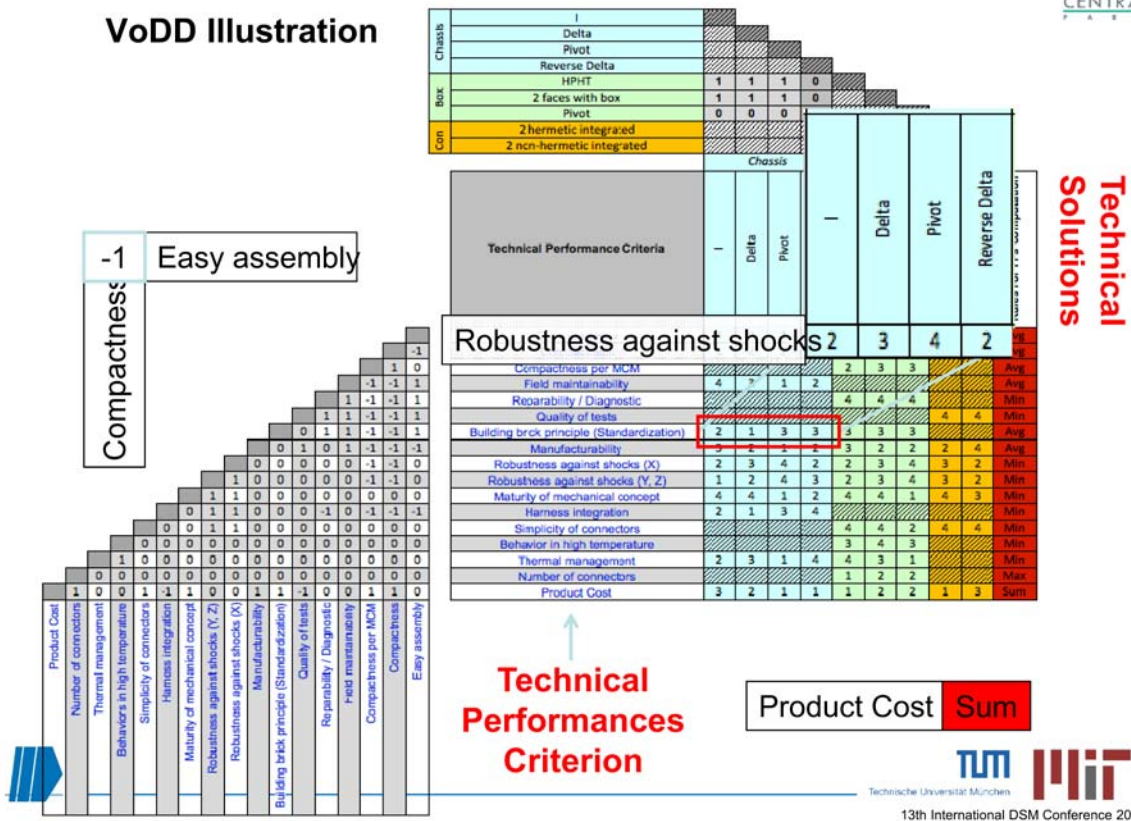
VoDD Illustration

CENTRA

| | | | | | | |
|---|---|---|---|---|---|---|
| Chassis | I | | | | | |
| | Delta | | | | | |
| | Pivot | | | | | |
| | Reverse Delta | | | | | |
| Box | HPHT | 1 | 1 | 1 | 0 | |
| | 2 faces with box | 1 | 1 | 1 | 0 | |
| | Pivot | 0 | 0 | 0 | | |
| Con | 2 hermetic integrated | | | | | |
| | 2 non-hermetic integrated | | | | | |

Chassis

| | I | Delta | Pivot | Reverse Delta |
|---|---|---|---|---|
| Robustness against shocks | 2 | 3 | 4 | 2 |

Technical Solutions

-1 Easy assembly

Compactness

| Technical Performance Criteria | I | Delta | Pivot | | | | | | | |
|---|---|---|---|---|---|---|---|---|---|---|
| Compactness per MCM | | | | | 2 | 3 | 3 | | | Avg |
| Field maintainability | 4 | 3 | 1 | 2 | | | | | | Avg |
| Reparability / Diagnostic | | | | | 4 | 4 | 4 | | | Min |
| Quality of tests | | | | | | | | 4 | 4 | Min |
| Building brick principle (Standardization) | 2 | 1 | 3 | 3 | 3 | 3 | 3 | | | Avg |
| Manufacturability | 3 | 2 | 1 | 2 | 3 | 2 | 2 | 2 | 4 | Avg |
| Robustness against shocks (X) | 2 | 3 | 4 | 2 | 2 | 3 | 4 | 3 | 2 | Min |
| Robustness against shocks (Y, Z) | 1 | 2 | 4 | 3 | 2 | 3 | 4 | 3 | 2 | Min |
| Maturity of mechanical concept | 4 | 4 | 1 | 2 | 4 | 4 | 1 | 4 | 3 | Min |
| Harness integration | 2 | 1 | 3 | 4 | | | | | | Min |
| Simplicity of connectors | | | | | 4 | 4 | 2 | 4 | 4 | Min |
| Behavior in high temperature | | | | | 3 | 4 | 3 | | | Min |
| Thermal management | 2 | 3 | 1 | 4 | 4 | 3 | 1 | | | Min |
| Number of connectors | | | | | 1 | 2 | 2 | | | Max |
| Product Cost | 3 | 2 | 1 | 1 | 1 | 2 | 2 | 1 | 3 | Sum |

Product Cost, Number of connectors, Thermal management, Behaviors in high temperature, Simplicity of connectors, Harness integration, Maturity of mechanical concept, Robustness against shocks (Y, Z), Robustness against shocks (X), Manufacturability, Building brick principle (Standardization), Quality of tests, Reparability / Diagnostic, Field maintainability, Compactness per MCM, Compactness, Easy assembly

1 0 0 1 1 -1 1 0 0 1 1 1 -1 0 0 1 1 0

Technical Performances Criterion

Product Cost Sum

Technische Universität München

13th International DSM Conference 20